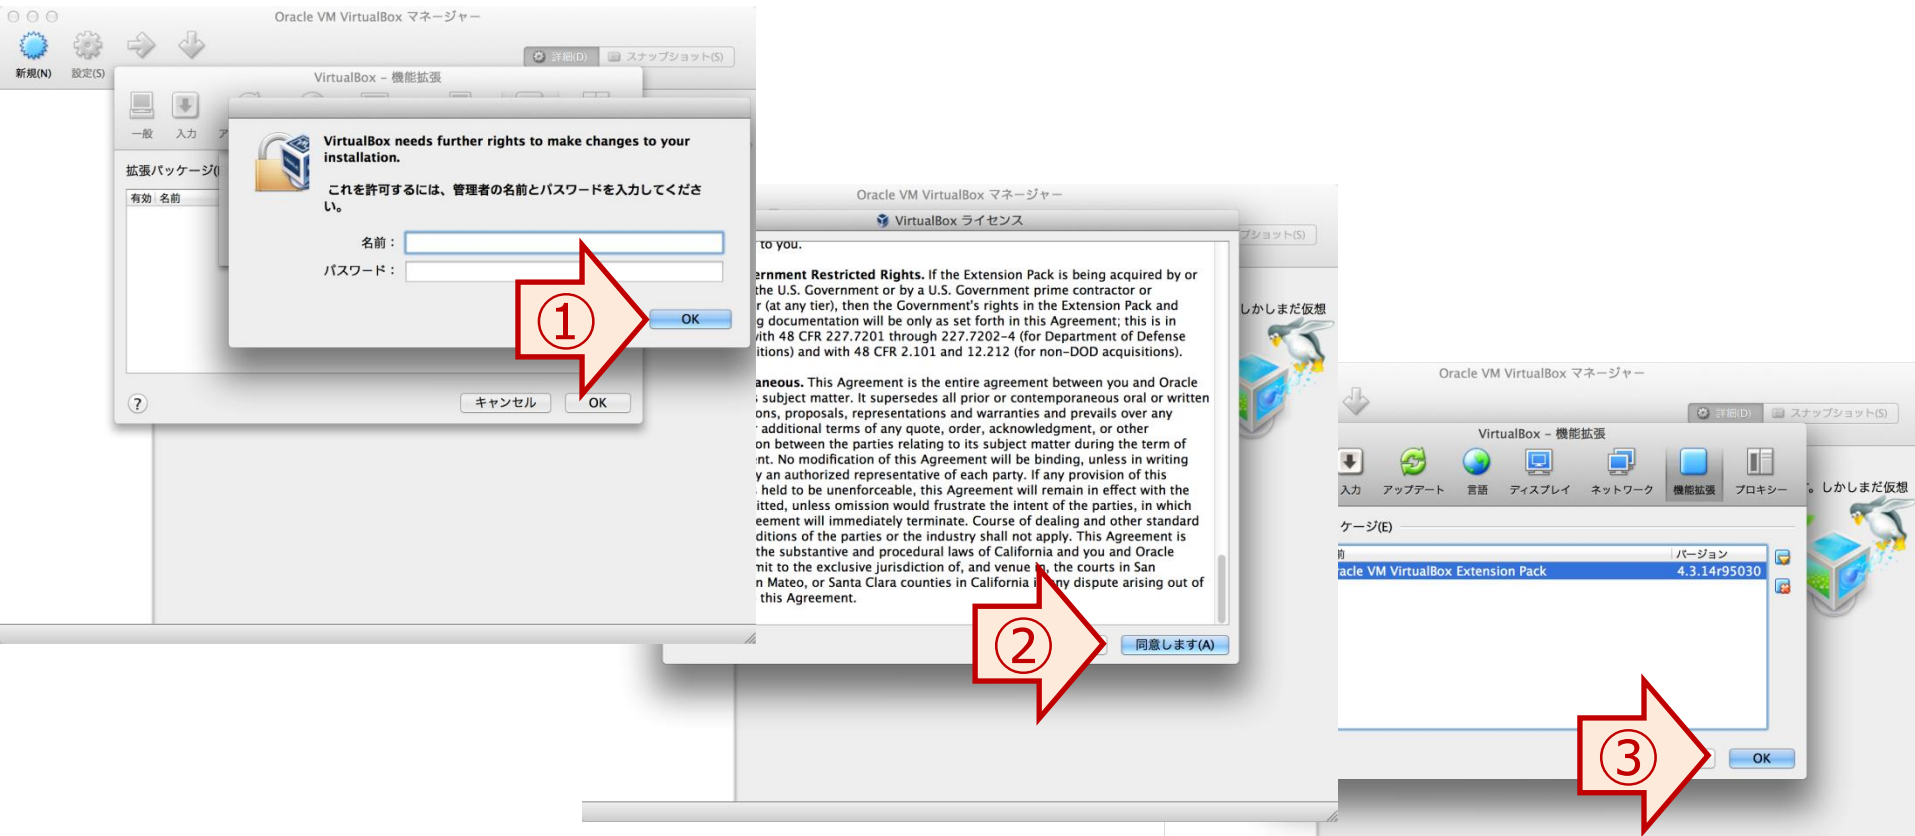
Oracle VM VirtualBox マネージャー

新規(N) 設定(S)

詳細(D) スナップショット(S)

VirtualBox – 機能拡張

一般 入力

拡張パッケージ(

有効 名前

VirtualBox needs further rights to make changes to your installation.

これを許可するには、管理者の名前とパスワードを入力してください。

名前：

パスワード：

①

OK

キャンセル OK

Oracle VM VirtualBox マネージャー

VirtualBox ライセンス

to you.

ernment Restricted Rights. If the Extension Pack is being acquired by or the U.S. Government or by a U.S. Government prime contractor or r (at any tier), then the Government's rights in the Extension Pack and g documentation will be only as set forth in this Agreement; this is in with 48 CFR 227.7201 through 227.7202-4 (for Department of Defense itions) and with 48 CFR 2.101 and 12.212 (for non-DOD acquisitions).

aneous. This Agreement is the entire agreement between you and Oracle subject matter. It supersedes all prior or contemporaneous oral or written ons, proposals, representations and warranties and prevails over any additional terms of any quote, order, acknowledgment, or other on between the parties relating to its subject matter during the term of nt. No modification of this Agreement will be binding, unless in writing y an authorized representative of each party. If any provision of this held to be unenforceable, this Agreement will remain in effect with the itted, unless omission would frustrate the intent of the parties, in which eement will immediately terminate. Course of dealing and other standard ditions of the parties or the industry shall not apply. This Agreement is the substantive and procedural laws of California and you and Oracle mit to the exclusive jurisdiction of, and venue in, the courts in San n Mateo, or Santa Clara counties in California in any dispute arising out of this Agreement.

②

同意します(A)

ジョット(S)

しかしまだ仮想

Oracle VM VirtualBox マネージャー

詳細(D) スナップショット(S)

VirtualBox – 機能拡張

入力 アップデート 言語 ディスプレイ ネットワーク 機能拡張 プロキシー

。しかしまだ仮想

ケージ(E)

前 バージョン

acle VM VirtualBox Extension Pack 4.3.14r95030

③

OK